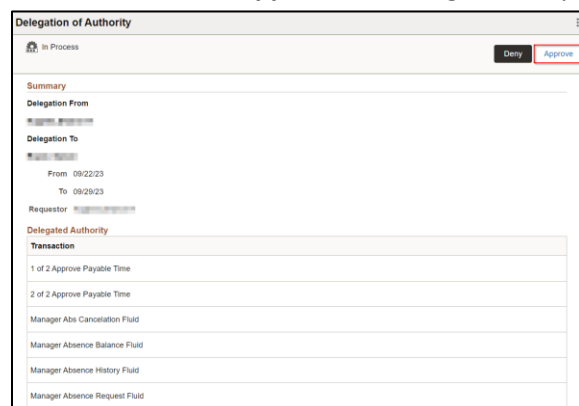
Delegation of Authority

In Process

Deny Approve

Summary

Delegation From

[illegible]

Delegation To

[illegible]

From 09/22/23

To 09/29/23

Requestor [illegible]

Delegated Authority

| Transaction |
|---|
| 1 of 2 Approve Payable Time |
| 2 of 2 Approve Payable Time |
| Manager Abs Cancelation Fluid |
| Manager Absence Balance Fluid |
| Manager Absence History Fluid |
| Manager Absence Request Fluid |